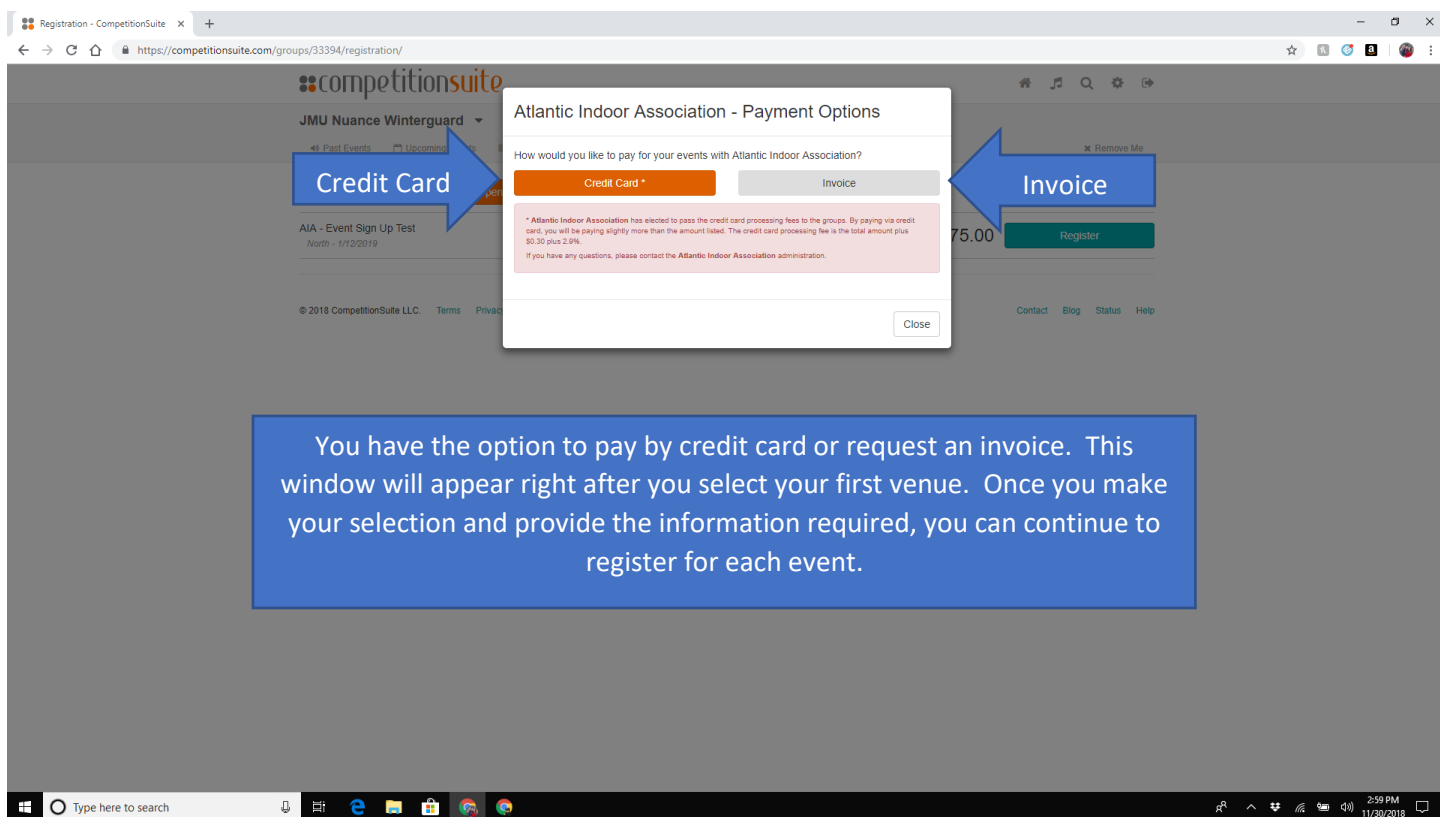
Registration - CompetitionSuite ×

https://competitionsuite.com/groups/33394/registration/

competitionsuite

JMU Nuance Winterguard

Past Events   Upcoming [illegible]

Remove Me

AIA - Event Sign Up Test
North - 1/12/2019

75.00

Register

© 2018 CompetitionSuite LLC.   Terms   Privac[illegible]

Contact   Blog   Status   Help

Atlantic Indoor Association - Payment Options

How would you like to pay for your events with Atlantic Indoor Association?

Credit Card *

Invoice

* Atlantic Indoor Association has elected to pass the credit card processing fees to the groups. By paying via credit card, you will be paying slightly more than the amount listed. The credit card processing fee is the total amount plus $0.30 plus 2.9%.

If you have any questions, please contact the Atlantic Indoor Association administration.

Close

Credit Card

Invoice

You have the option to pay by credit card or request an invoice. This window will appear right after you select your first venue. Once you make your selection and provide the information required, you can continue to register for each event.

Type here to search

2:59 PM
11/30/2018